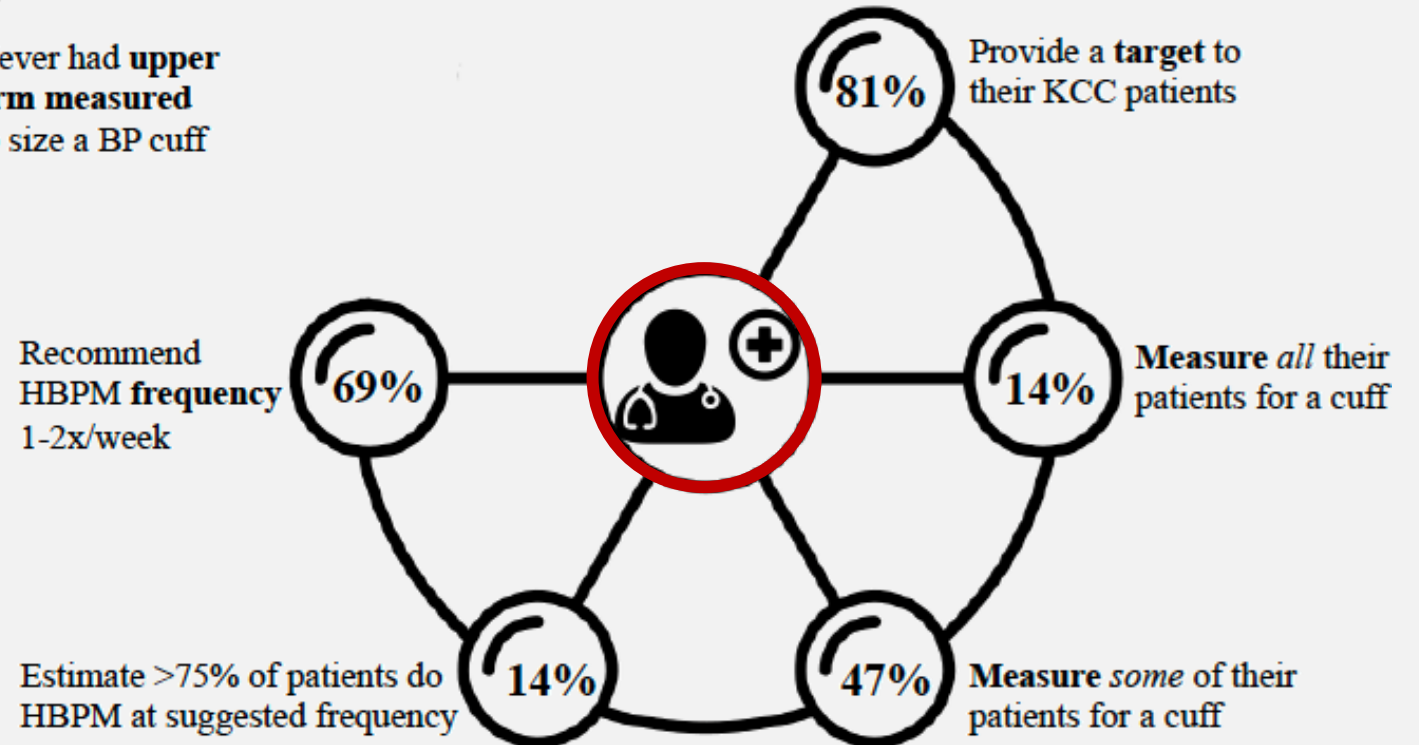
ever had **upper** rm measured size a BP cuff

81%

Provide a **target** to their KCC patients

Recommend HBPM **frequency** 1-2x/week

69%

14%

**Measure** *all* their patients for a cuff

Estimate >75% of patients do HBPM at suggested frequency

14%

47%

**Measure** *some* of their patients for a cuff